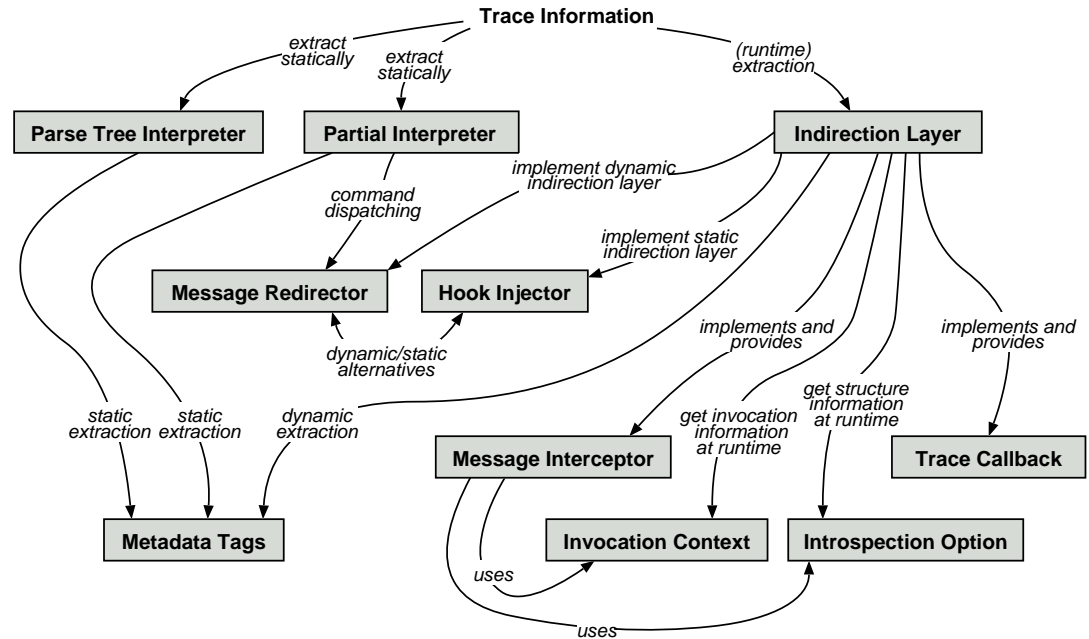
Trace Information

extract statically

extract statically

(runtime) extraction

Parse Tree Interpreter

Partial Interpreter

Indirection Layer

implement dynamic indirection layer

command dispatching

implement static indirection layer

Message Redirector

Hook Injector

dynamic/static alternatives

implements and provides

implements and provides

static extraction

static extraction

dynamic extraction

get invocation information at runtime

get structure information at runtime

Message Interceptor

Trace Callback

Metadata Tags

Invocation Context

Introspection Option

uses

uses